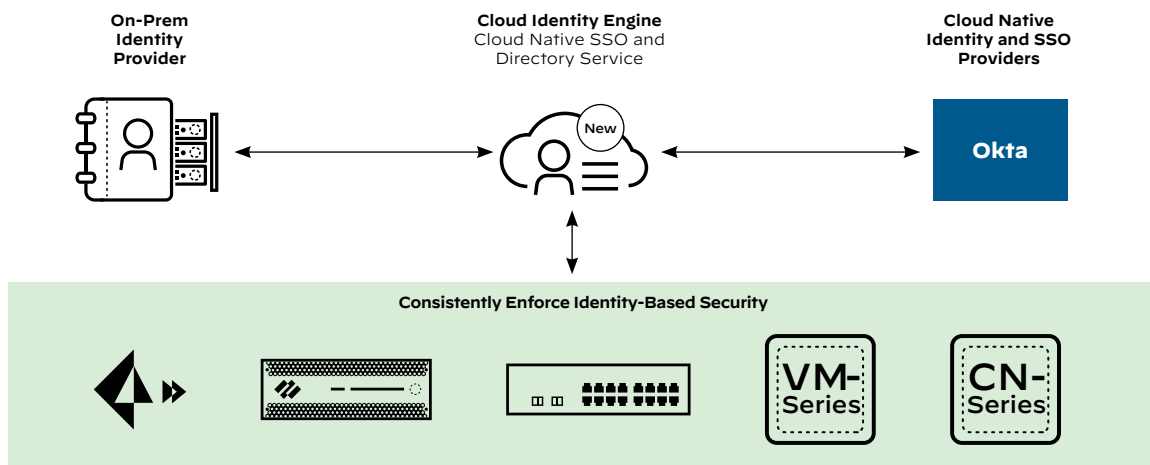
On-Prem Identity Provider

Cloud Identity Engine
Cloud Native SSO and Directory Service

Cloud Native Identity and SSO Providers

New

Okta

Consistently Enforce Identity-Based Security

VM-Series

CN-Series